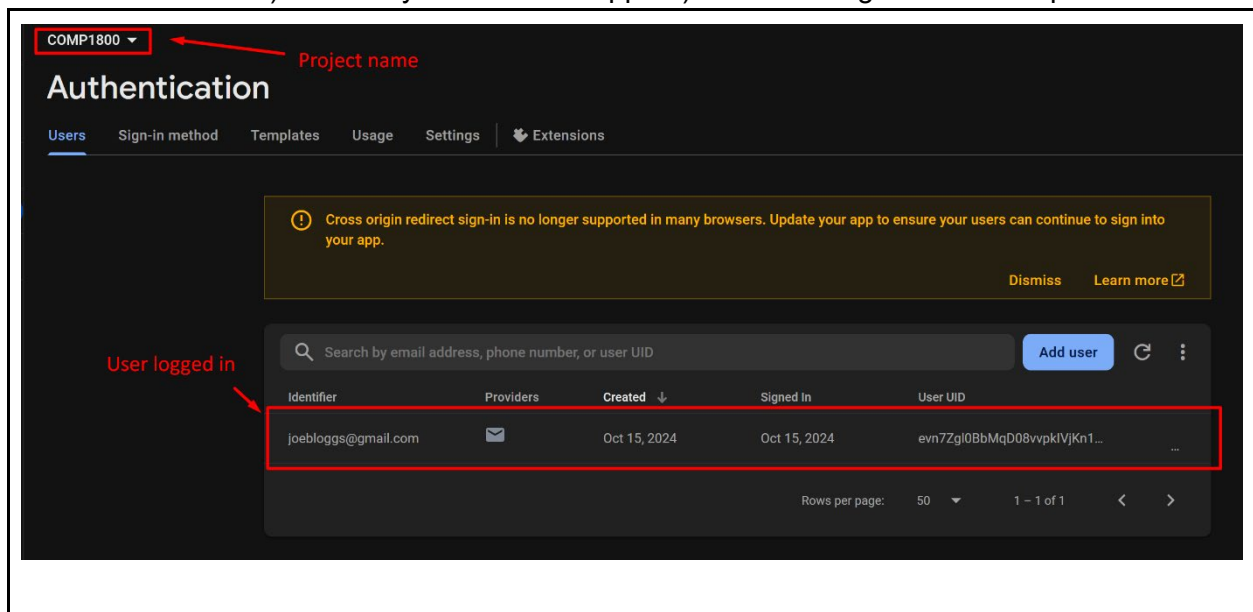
COMP1800

Project name

Authentication

Users Sign-in method Templates Usage Settings Extensions

Cross origin redirect sign-in is no longer supported in many browsers. Update your app to ensure your users can continue to sign into your app.

Dismiss Learn more

Search by email address, phone number, or user UID

Add user

User logged in

| Identifier | Providers | Created | Signed In | User UID |
|---|---|---|---|---|
| joebloggs@gmail.com | | Oct 15, 2024 | Oct 15, 2024 | evn7Zgl0BbMqD08vvpkIVjKn1... |

Rows per page: 50 1 – 1 of 1